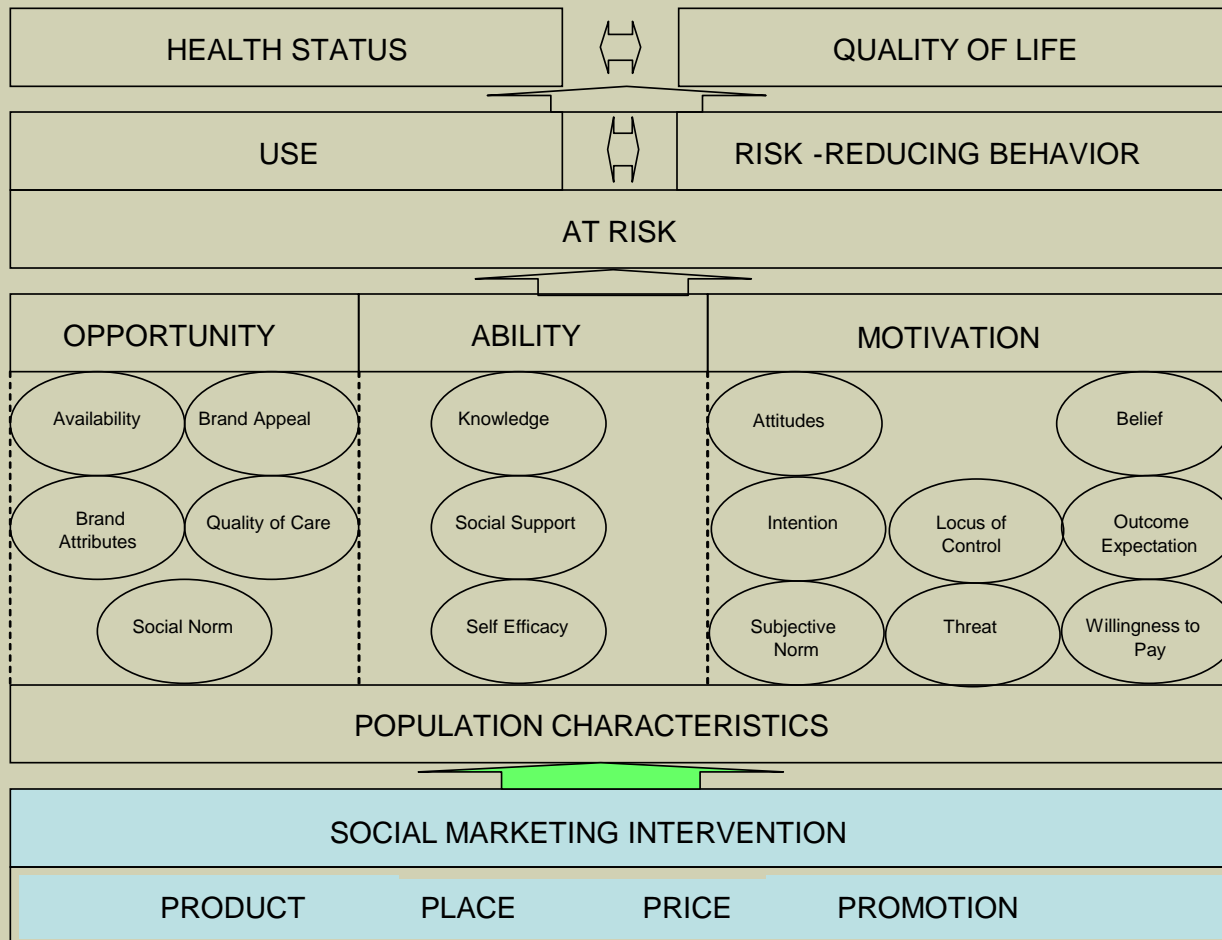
HEALTH STATUS

QUALITY OF LIFE

USE

RISK -REDUCING BEHAVIOR

AT RISK

OPPORTUNITY

ABILITY

MOTIVATION

Availability

Brand Appeal

Brand Attributes

Quality of Care

Social Norm

Knowledge

Social Support

Self Efficacy

Attitudes

Belief

Intention

Locus of Control

Outcome Expectation

Subjective Norm

Threat

Willingness to Pay

POPULATION CHARACTERISTICS

SOCIAL MARKETING INTERVENTION

PRODUCT PLACE PRICE PROMOTION